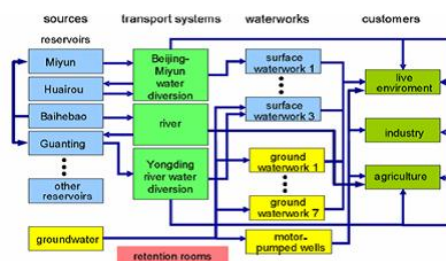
sources
transport systems
waterworks
customers
reservoirs
Miyun
Huairou
Baihebao
Guanting
other reservoirs
Beijing-Miyun water diversion
river
Yongding river water diversion
surface waterwork 1
surface waterwork 3
ground waterwork 1
ground waterwork 7
live enviroment
industry
agriculture
groundwater
motor-pumped wells
retention rooms